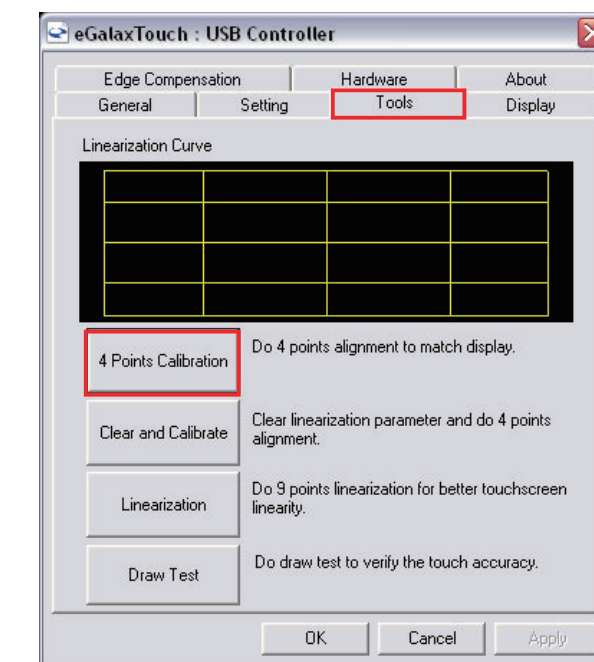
eGalaxTouch : USB Controller

Edge Compensation
Hardware
About
General
Setting
Tools
Display

Linearization Curve

4 Points Calibration
Do 4 points alignment to match display.

Clear and Calibrate
Clear linearization parameter and do 4 points alignment.

Linearization
Do 9 points linearization for better touchscreen linearity.

Draw Test
Do draw test to verify the touch accuracy.

OK
Cancel
Apply